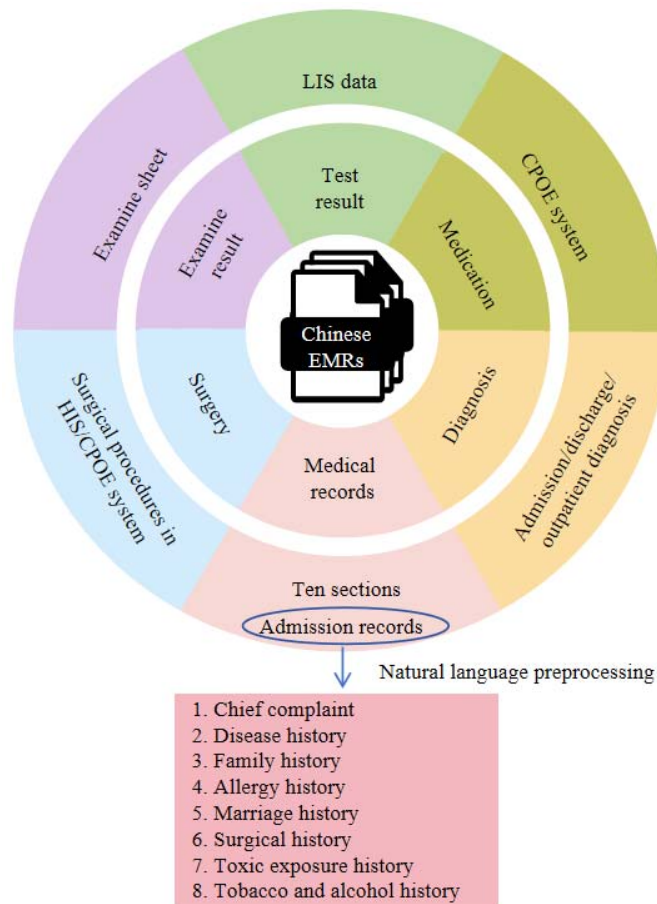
LIS data

Examine sheet

CPOE system

Test result

Examine result

Medication

Chinese EMRs

Surgery

Diagnosis

Surgical procedures in HIS/CPOE system

Admission/discharge/ outpatient diagnosis

Medical records

Ten sections

Admission records

Natural language preprocessing

1. Chief complaint
2. Disease history
3. Family history
4. Allergy history
5. Marriage history
6. Surgical history
7. Toxic exposure history
8. Tobacco and alcohol history